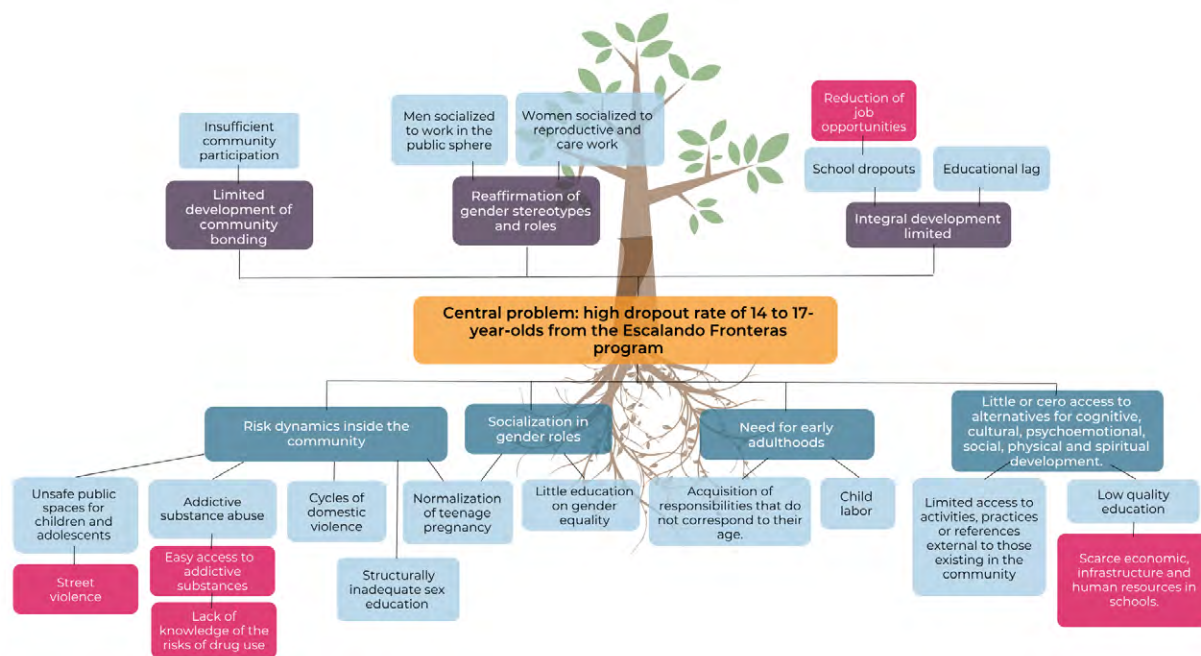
Insufficient community participation

Limited development of community bonding

Men socialized to work in the public sphere

Women socialized to reproductive and care work

Reaffirmation of gender stereotypes and roles

Reduction of job opportunities

School dropouts

Educational lag

Integral development limited

Central problem: high dropout rate of 14 to 17-year-olds from the Escalando Fronteras program

Risk dynamics inside the community

Socialization in gender roles

Need for early adulthoods

Little or cero access to alternatives for cognitive, cultural, psychoemotional, social, physical and spiritual development.

Unsafe public spaces for children and adolescents

Street violence

Addictive substance abuse

Easy access to addictive substances

Lack of knowledge of the risks of drug use

Cycles of domestic violence

Structurally inadequate sex education

Normalization of teenage pregnancy

Little education on gender equality

Acquisition of responsibilities that do not correspond to their age.

Child labor

Limited access to activities, practices or references external to those existing in the community

Low quality education

Scarce economic, infrastructure and human resources in schools.